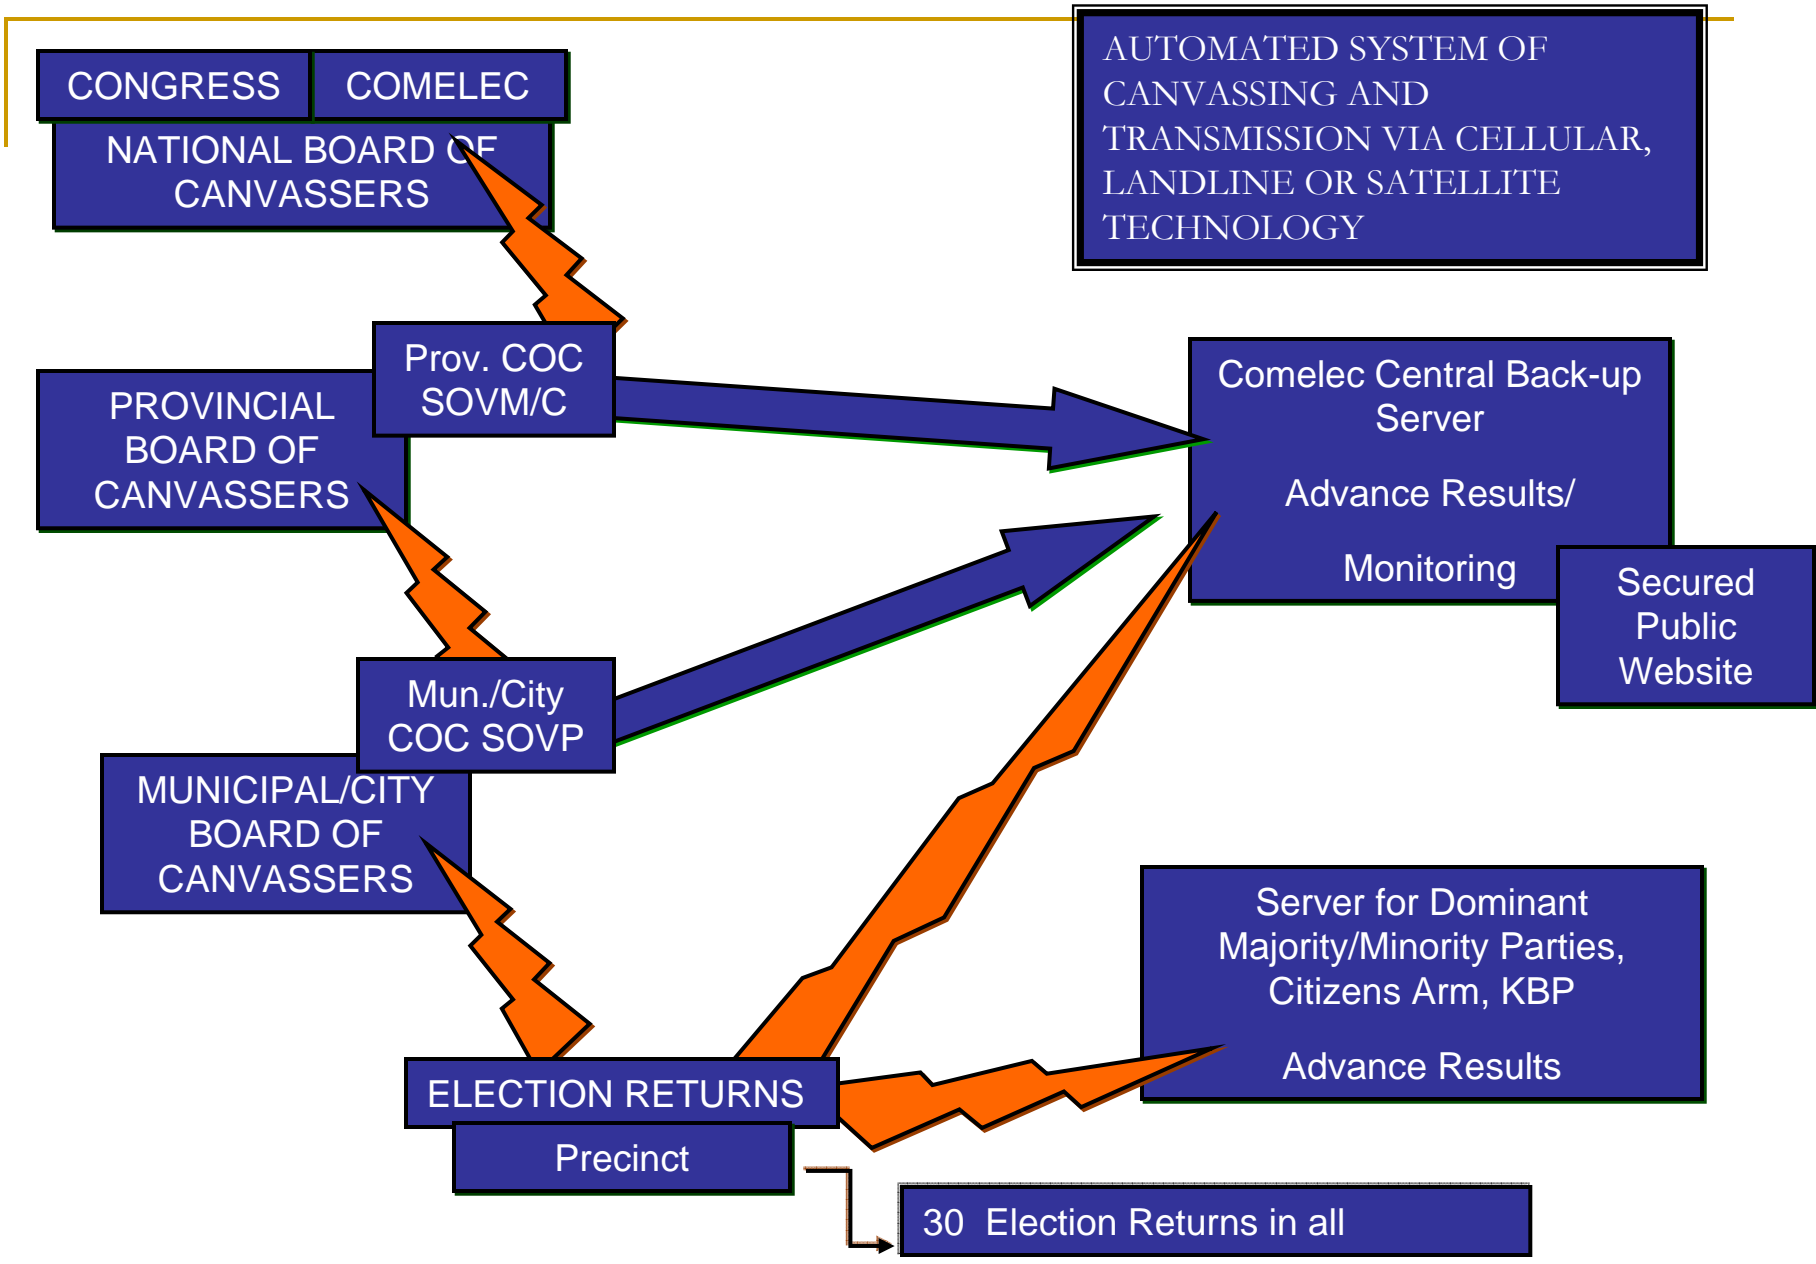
CONGRESS

COMELEC

NATIONAL BOARD OF CANVASSERS

AUTOMATED SYSTEM OF CANVASSING AND TRANSMISSION VIA CELLULAR, LANDLINE OR SATELLITE TECHNOLOGY

Prov. COC SOVM/C

PROVINCIAL BOARD OF CANVASSERS

Comelec Central Back-up Server

Advance Results/

Monitoring

Secured Public Website

Mun./City COC SOVP

MUNICIPAL/CITY BOARD OF CANVASSERS

Server for Dominant Majority/Minority Parties, Citizens Arm, KBP

Advance Results

ELECTION RETURNS

Precinct

30 Election Returns in all